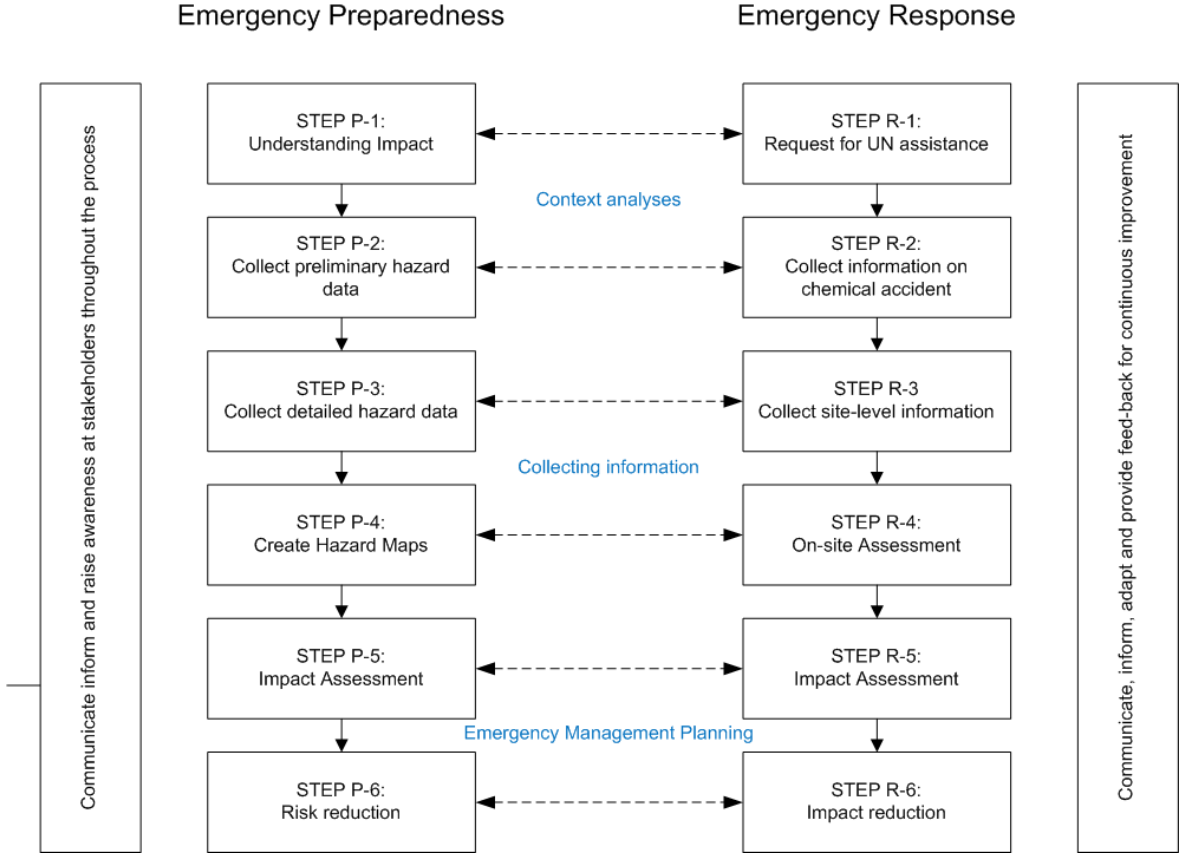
Emergency Preparedness

Emergency Response

Communicate inform and raise awareness at stakeholders throughout the process

STEP P-1:
Understanding Impact

STEP R-1:
Request for UN assistance

Context analyses

STEP P-2:
Collect preliminary hazard data

STEP R-2:
Collect information on chemical accident

STEP P-3:
Collect detailed hazard data

STEP R-3
Collect site-level information

Collecting information

STEP P-4:
Create Hazard Maps

STEP R-4:
On-site Assessment

STEP P-5:
Impact Assessment

STEP R-5:
Impact Assessment

Emergency Management Planning

STEP P-6:
Risk reduction

STEP R-6:
Impact reduction

Communicate, inform, adapt and provide feed-back for continuous improvement